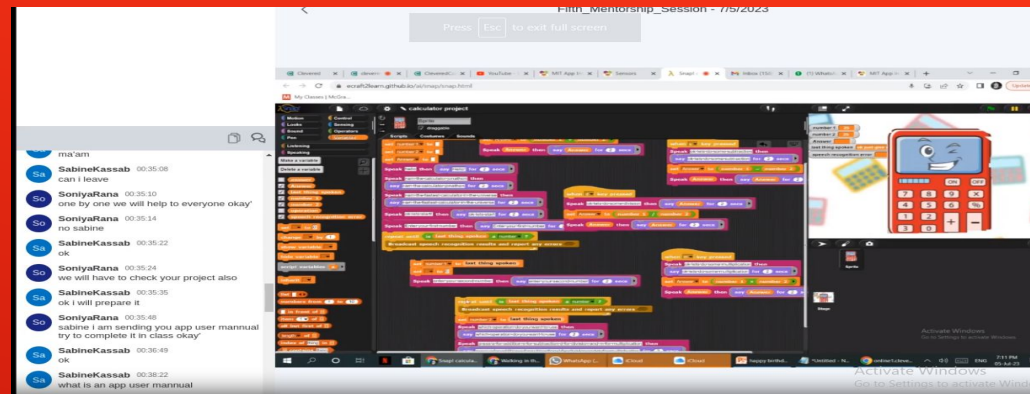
Fifth_Mentorship_Session - 7/5/2023

Press Esc to exit full screen

ma'am

SabineKassab 00:35:08
can i leave

SoniyaRana 00:35:10
one by one we will help to everyone okay'

SoniyaRana 00:35:14
no sabine

SabineKassab 00:35:22
ok

SoniyaRana 00:35:24
we will have to check your project also

SabineKassab 00:35:35
ok i will prepare it

SoniyaRana 00:35:48
sabine i am sending you app user mannual try to complete it in class okay'

SabineKassab 00:36:49
ok

SabineKassab 00:38:22
what is an app user mannual

ecraft2learn.github.io/ai/snap/snap.html

calculator project

Motion
Looks
Sound
Pen
Control
Sensing
Operators
Variables

Scripts Costumes Sounds

Make a variable
Delete a variable

number 1
number 2
Answer

when key pressed
Speak Answer then say Answer for 2 secs

Broadcast speech recognition results and report any errors

Sprite

Stage

Activate Windows
Go to Settings to activate Windows.

7:11 PM
05-Jul-23

Activate Windows
Go to Settings to activate Windows.